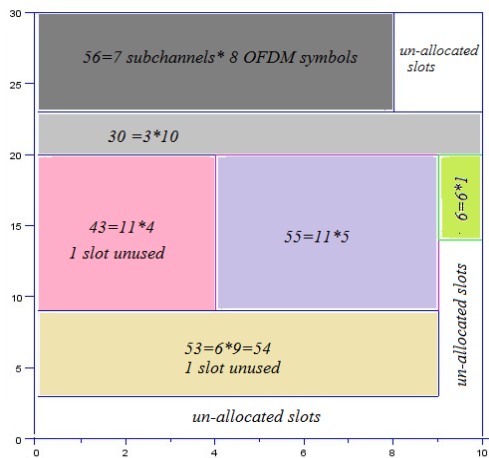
30
25
20
15
10
5
0

56=7 subchannels* 8 OFDM symbols

un-allocated slots

30 =3*10

43=11*4
1 slot unused

55=11*5

6=6*1

un-allocated slots

53=6*9=54
1 slot unused

un-allocated slots

0 2 4 6 8 10